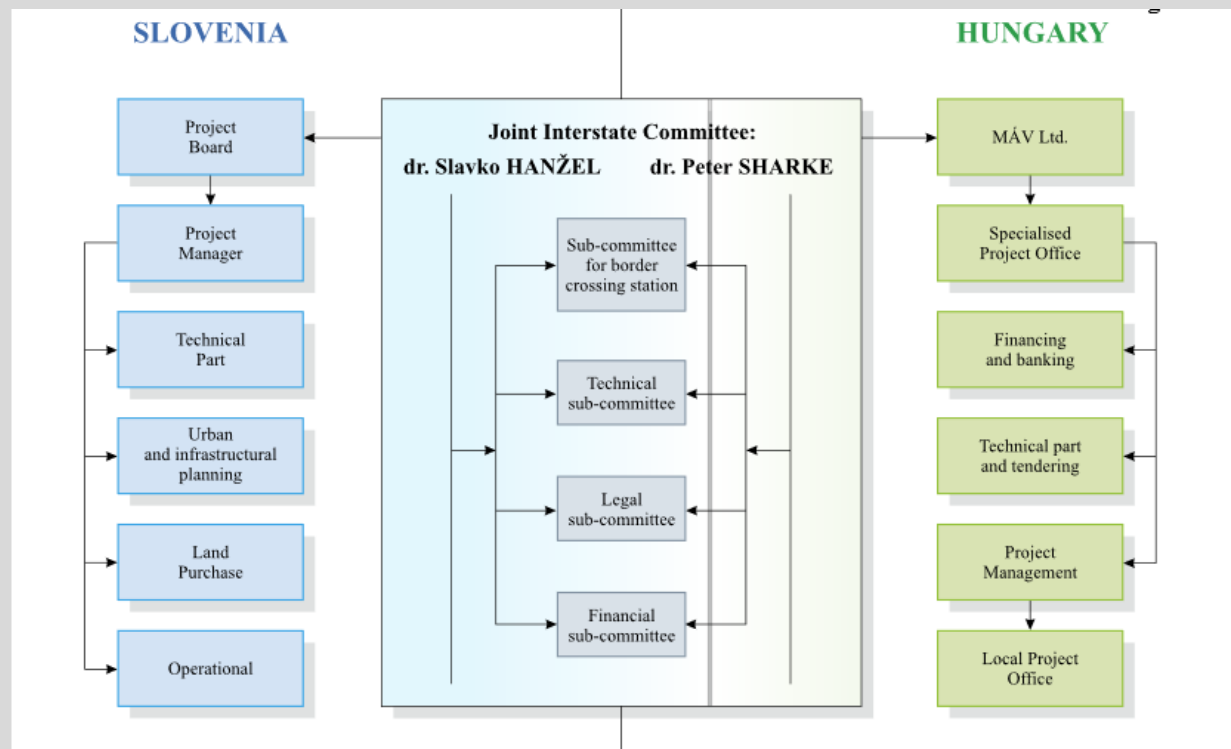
SLOVENIA

HUNGARY

Project Board

Project Manager

Technical Part

Urban and infrastructural planning

Land Purchase

Operational

Joint Interstate Committee:

dr. Slavko HANŽEL

dr. Peter SHARKE

Sub-committee for border crossing station

Technical sub-committee

Legal sub-committee

Financial sub-committee

MÁV Ltd.

Specialised Project Office

Financing and banking

Technical part and tendering

Project Management

Local Project Office